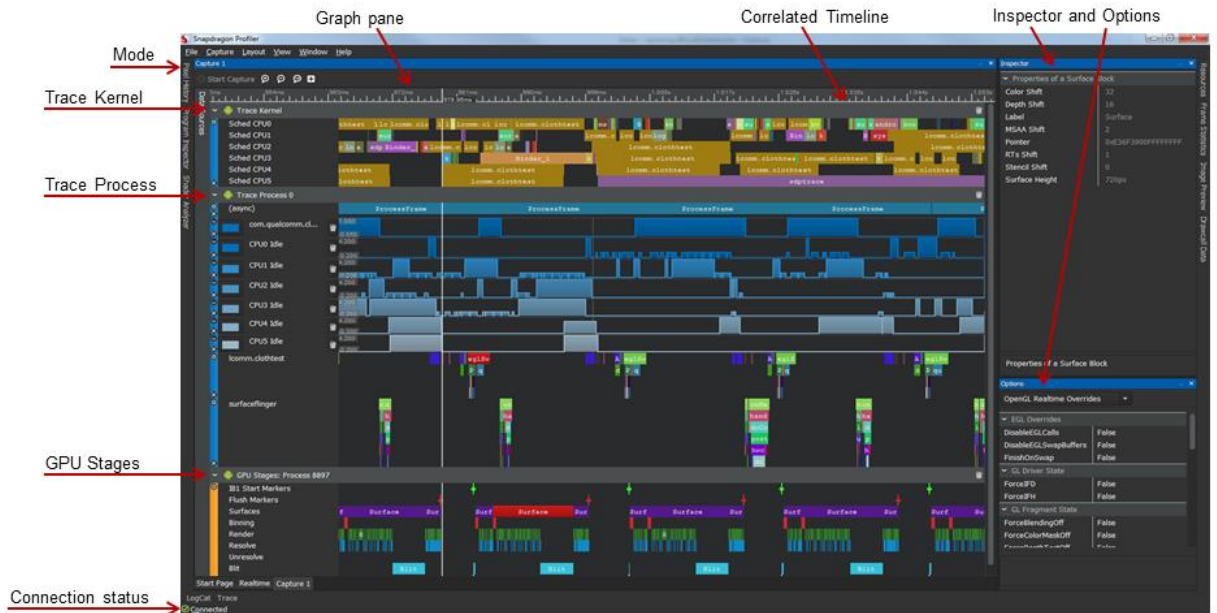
Graph pane

Correlated Timeline

Inspector and Options

Mode

Trace Kernel

Trace Process

GPU Stages

Connection status

Snapdragon Profiler

File Capture Layout View Window Help

Capture 1

Start Capture

Trace Kernel

Sched CPU0

Sched CPU1

Sched CPU2

Sched CPU3

Sched CPU4

Sched CPU5

Trace Process 0

(async)

com.qualcomm.cl...

CPU0 Idle

CPU1 Idle

CPU2 Idle

CPU3 Idle

CPU4 Idle

CPU5 Idle

lcomm.clothtest

surfaceflinger

ProcessFrame

ProcessFrame

ProcessFrame

ProcessFrame

GPU Stages: Process 8897

IB1 Start Markers

Flush Markers

Surfaces

Binning

Render

Resolve

Unresolve

Blit

Surface

Surface

Surface

Surface

Blit

Blit

Blit

Blit

Start Page Realtime Capture 1

LogCat Trace

Connected

Inspector

Properties of a Surface Block

Color Shift 32

Depth Shift 16

Label Surface

MSAA Shift 2

Pointer 0xE36F3900FFFFFFFF

RTs Shift 1

Stencil Shift 0

Surface Height 720px

Properties of a Surface Block

Options

OpenGL Realtime Overrides

EGL Overrides

DisableEGLCalls False

DisableEGLSwapBuffers False

FinishOnSwap False

GL Driver State

ForceIFD False

ForceIFH False

GL Fragment State

ForceBlendingOff False

ForceColorMaskOff False

Resources

Frame Statistics

Image Preview

Drawcall Data

Pixel History

Program Inspector

Shader Analyzer

Data Sources